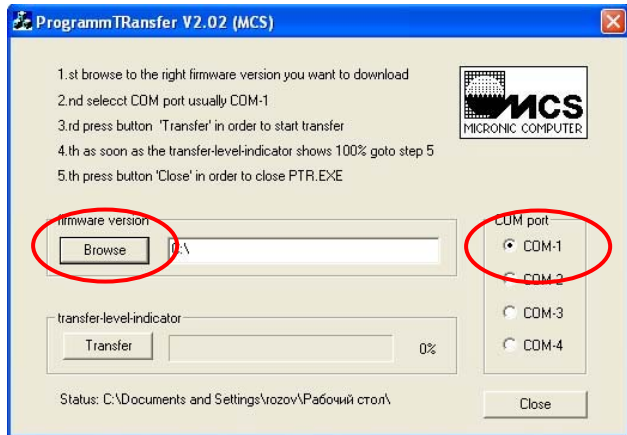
ProgrammTRansfer V2.02 (MCS)

1.st browse to the right firmware version you want to download
2.nd selecct COM port usually COM-1
3.rd press button 'Transfer' in order to start transfer
4.th as soon as the transfer-level-indicator shows 100% goto step 5
5.th press button 'Close' in order to close PTR.EXE

MCS
MICRONIC COMPUTER

firmware version
Browse
C:\

COM port
COM-1
COM-2
COM-3
COM-4

transfer-level-indicator
Transfer
0%

Status: C:\Documents and Settings\rozov\Рабочий стол\

Close